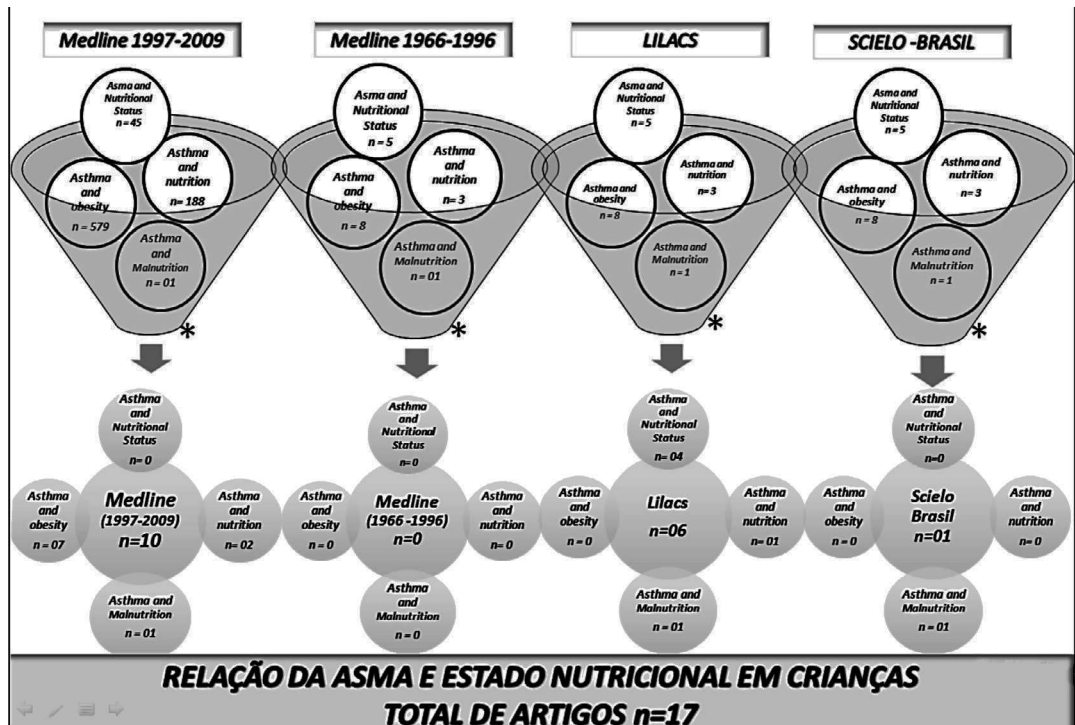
Medline 1997-2009

Asma and Nutritional Status n = 45

Asthma and nutrition n = 188

Asthma and obesity n = 579

Asthma and Malnutrition n = 01

*

Medline 1966-1996

Asma and Nutritional Status n = 5

Asthma and nutrition n = 3

Asthma and obesity n = 8

Asthma and Malnutrition n = 01

*

LILACS

Asma and Nutritional Status n = 5

Asthma and nutrition n = 3

Asthma and obesity n = 8

Asthma and Malnutrition n = 1

*

SCIELO -BRASIL

Asma and Nutritional Status n = 5

Asthma and nutrition n = 3

Asthma and obesity n = 8

Asthma and Malnutrition n = 1

*

Asthma and Nutritional Status n = 0

Asthma and obesity n = 07

Medline (1997-2009) n=10

Asthma and nutrition n = 02

Asthma and Malnutrition n = 01

Asthma and Nutritional Status n = 0

Asthma and obesity n = 0

Medline (1966 -1996) n=0

Asthma and nutrition n = 0

Asthma and Malnutrition n = 0

Asthma and Nutritional Status n = 04

Asthma and obesity n = 0

Lilacs n=06

Asthma and nutrition n = 01

Asthma and Malnutrition n = 01

Asthma and Nutritional Status n=0

Asthma and obesity n = 0

Scielo Brasil n=01

Asthma and nutrition n = 0

Asthma and Malnutrition n = 01

RELAÇÃO DA ASMA E ESTADO NUTRICIONAL EM CRIANÇAS
TOTAL DE ARTIGOS n=17